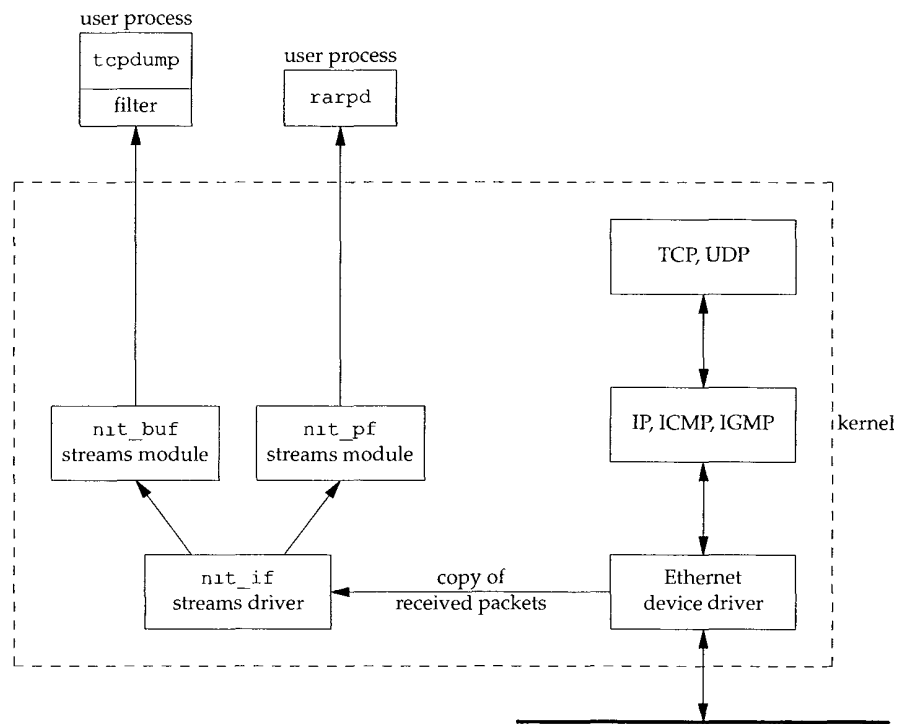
user process

tcpdump

filter

user process

rarpd

TCP, UDP

IP, ICMP, IGMP

kernel

nit_buf streams module

nit_pf streams module

nit_if streams driver

copy of received packets

Ethernet device driver